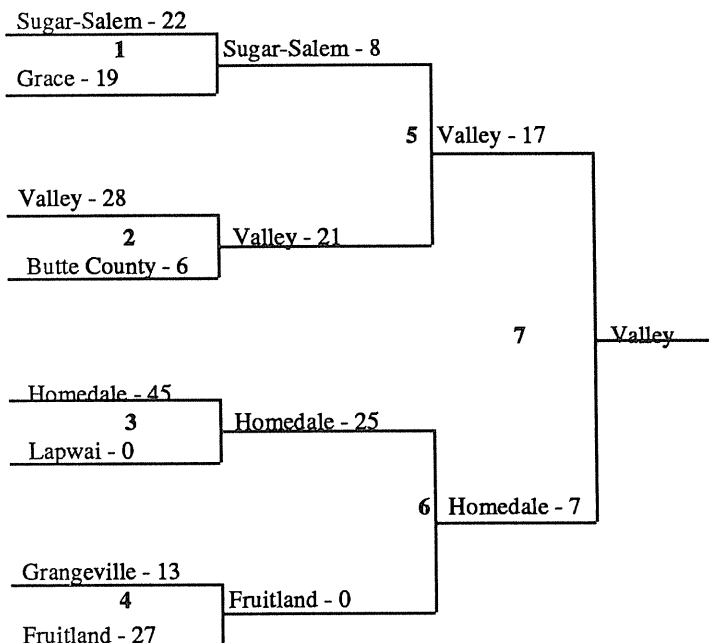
Sugar-Salem - 22
1
Grace - 19

Sugar-Salem - 8

5 Valley - 17

Valley - 28
2
Butte County - 6

Valley - 21

7

Valley

Homedale - 45
3
Lapwai - 0

Homedale - 25

6 Homedale - 7

Grangeville - 13
4
Fruitland - 27

Fruitland - 0